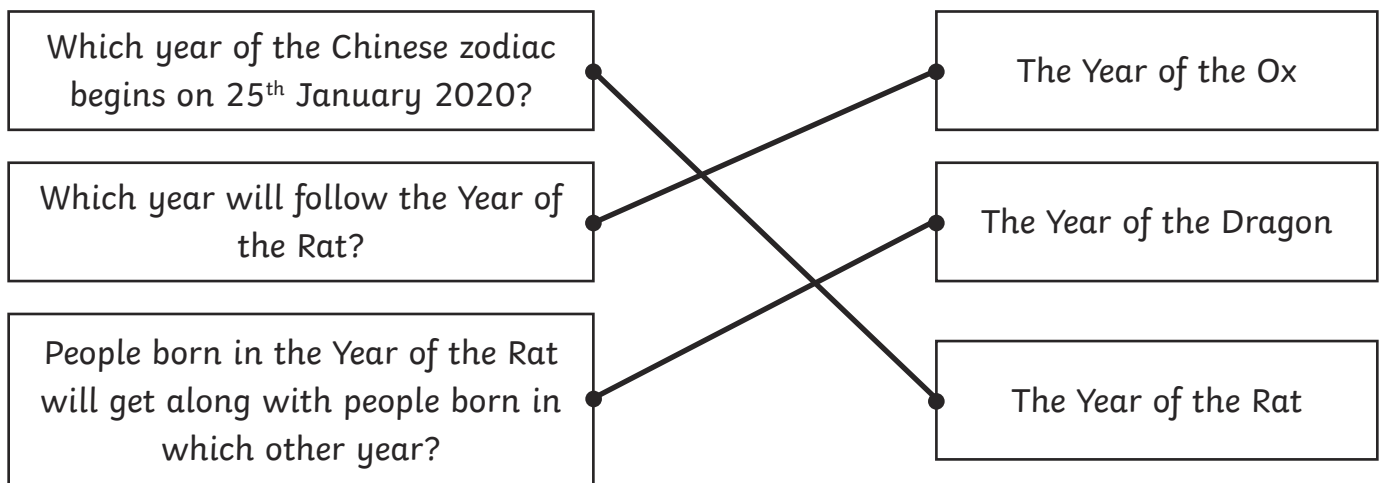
Which year of the Chinese zodiac begins on 25$^{th}$ January 2020?

Which year will follow the Year of the Rat?

People born in the Year of the Rat will get along with people born in which other year?

The Year of the Ox

The Year of the Dragon

The Year of the Rat